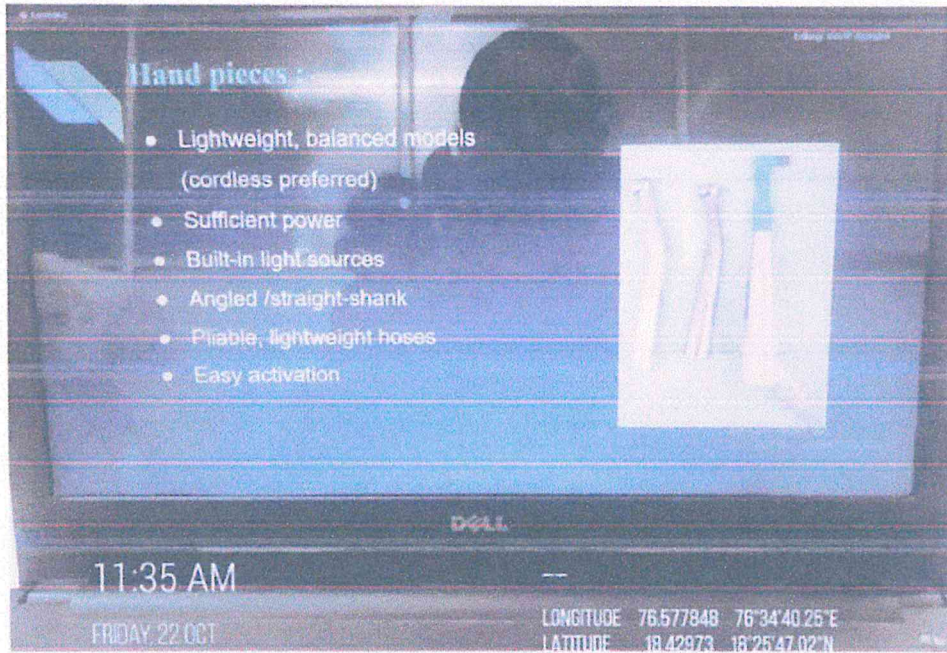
Hand pieces :

- Lightweight, balanced models (cordless preferred)
- Sufficient power
- Built-in light sources
- Angled /straight-shank
- Pliable, lightweight hoses
- Easy activation

DELL

11:35 AM

FRIDAY, 22 OCT

LONGITUDE 76.577848 76°34'40.25"E
LATITUDE 18.42973 18°25'47.02"N